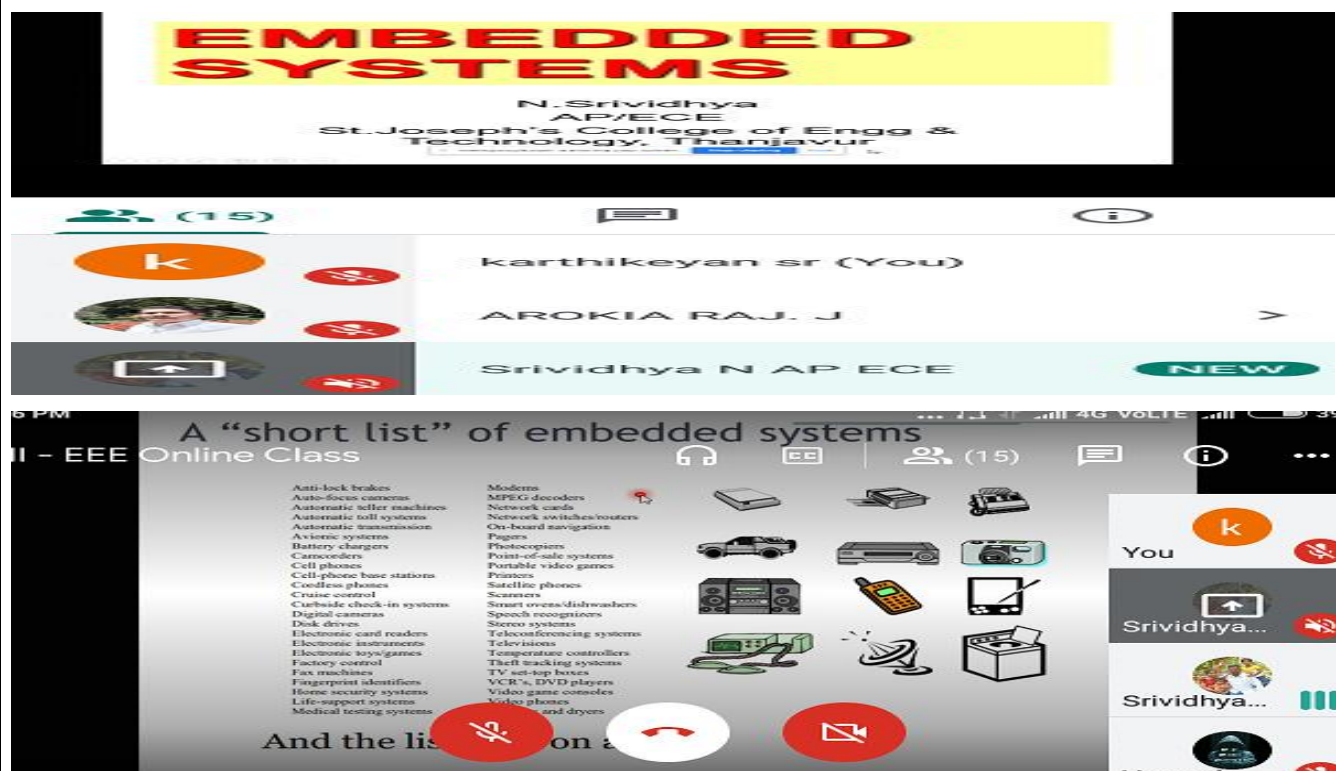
EMBEDDED SYSTEMS

N.Srividhya
AP/ECE
St.Joseph's College of Engg & Technology, Thanjavur

(15)

k

karthikeyan sr (You)

AROKIA RAJ. J

>

Srividhya N AP ECE

NEW

6 PM

4G VoLTE

A "short list" of embedded systems

II - EEE Online Class

(15)

Anti-lock brakes
Auto-focus cameras
Automatic teller machines
Automatic toll systems
Automatic transmission
Avionic systems
Battery chargers
Camcorders
Cell phones
Cell-phone base stations
Cordless phones
Cruise control
Curbside check-in systems
Digital cameras
Disk drives
Electronic card readers
Electronic instruments
Electronic toys/games
Factory control
Fax machines
Fingerprint identifiers
Home security systems
Life-support systems
Medical testing systems

Modems
MPEG decoders
Network cards
Network switches/routers
On-board navigation
Pagers
Photocopiers
Point-of-sale systems
Portable video games
Printers
Satellite phones
Scanners
Smart ovens/dishwashers
Speech recognizers
Stereo systems
Teleconferencing systems
Televisions
Temperature controllers
Theft tracking systems
TV set-top boxes
VCR's, DVD players
Video game consoles
Video phones
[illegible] and dryers

And the lis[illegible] on a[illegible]

k

You

Srividhya...

Srividhya...